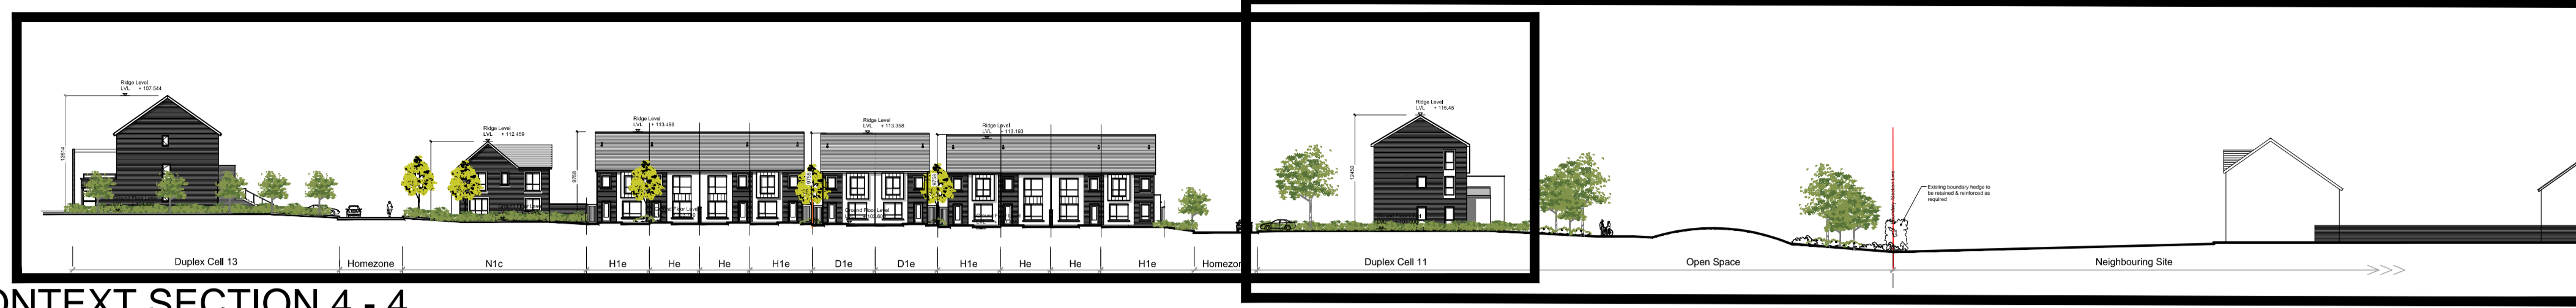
Ridge Level
LVL + 107.544

12614

Ridge Level
LVL + 112.459

Ridge Level
LVL + 113.498

9768

Ridge Level
LVL + 113.358

Ridge Level
LVL + 113.193

Ridge Level
LVL + 116.45

12450

Existing boundary hedge to be retained & reinforced as required

Duplex Cell 13 | Homezone | N1c | H1e | He | He | H1e | D1e | D1e | H1e | He | He | H1e | Homezon

Duplex Cell 11 | Open Space | Neighbouring Site

ONTEXT SECTION 4 - 4